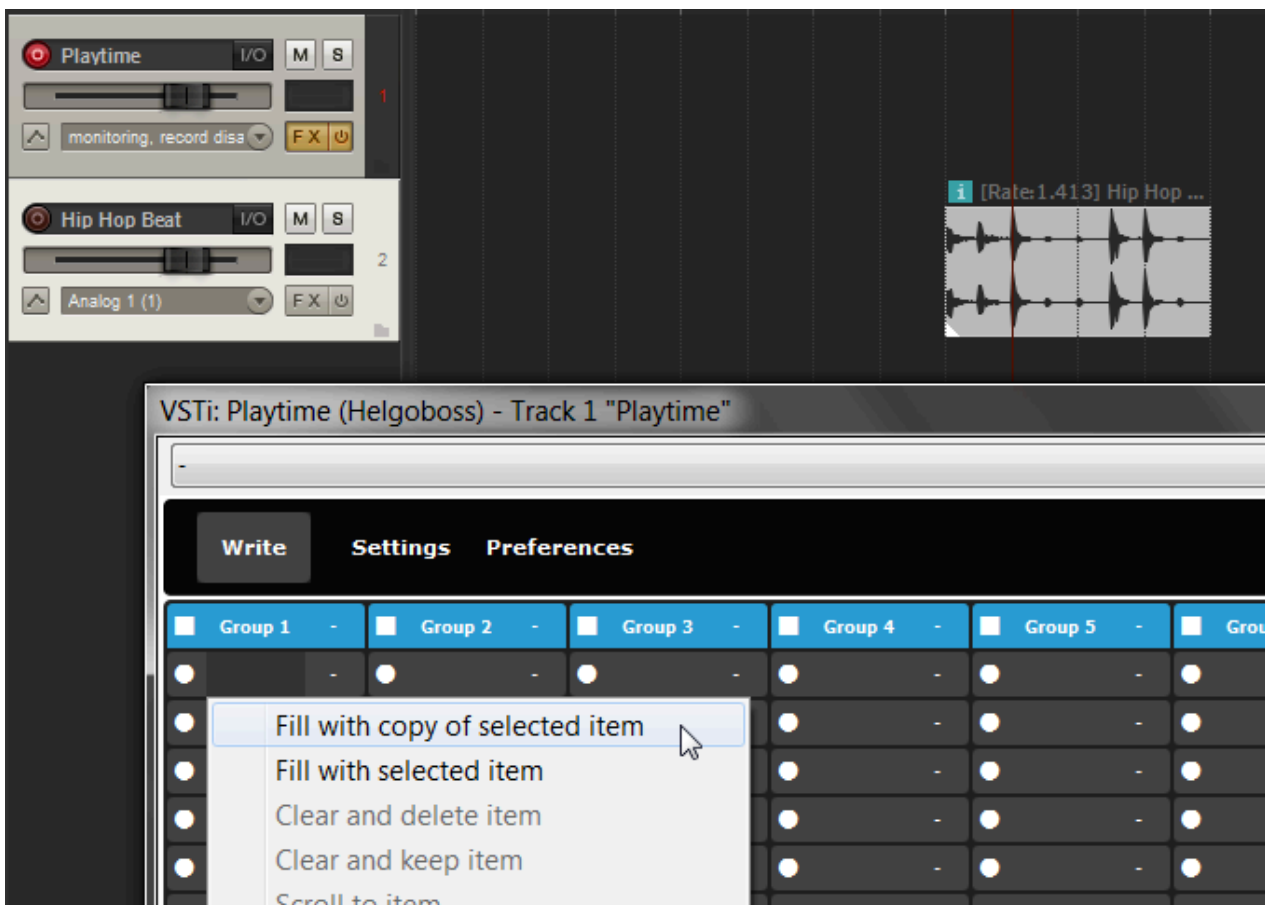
Playtime I/O M S

1

monitoring, record disa F X

Hip Hop Beat I/O M S

2

Analog 1 (1) F X

i [Rate:1.413] Hip Hop ...

VSTi: Playtime (Helgoboss) - Track 1 "Playtime"

-

Write Settings Preferences

| Group 1 - | Group 2 - | Group 3 - | Group 4 - | Group 5 - | Grou |
|---|---|---|---|---|---|
| - | - | - | - | - | |
| | | | - | - | |
| | | | - | - | |
| | | | - | - | |
| | | | - | - | |

Fill with copy of selected item
Fill with selected item
Clear and delete item
Clear and keep item
Scroll to item